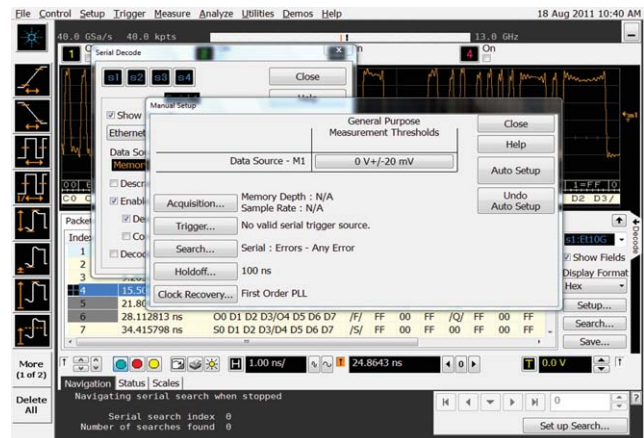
File Control Setup Trigger Measure Analyze Utilities Demos Help 18 Aug 2011 10:40 AM

40.0 GSa/s 40.0 kpts 13.0 GHz

1 4 On

Serial Decode

S1 S2 S3 S4 Close

Show

Ethernet

Data So

Memor

Descr

Enabl

De

Co

Decod

Manual Setup

General Purpose Measurement Thresholds

Data Source - M1 0 V+/-20 mV

Close

Help

Auto Setup

Undo Auto Setup

Acquisition... Memory Depth : N/A Sample Rate : N/A

Trigger... No valid serial trigger source.

Search... Serial : Errors - Any Error

Holdoff... 100 ns

Clock Recovery... First Order PLL

Packet

Index

1

2

3

4 15.50

5 21.80

6 28.112813 ns O0 D1 D2 D3/O4 D5 D6 D7 /F/ FF 00 FF /Q/ FF 00 FF

7 34.415798 ns S0 D1 D2 D3/D4 D5 D6 D7 /S/ FF 00 FF 00 FF 00 FF

s1:Et10G

Show Fields

Display Format

Hex

Setup...

Search...

Save...

Decode

More (1 of 2)

1.00 ns/ 24.8643 ns 0.0 V

Navigation Status Scales

Delete All

Navigating serial search when stopped

Serial search index 0
Number of searches found 0

Set up Search...